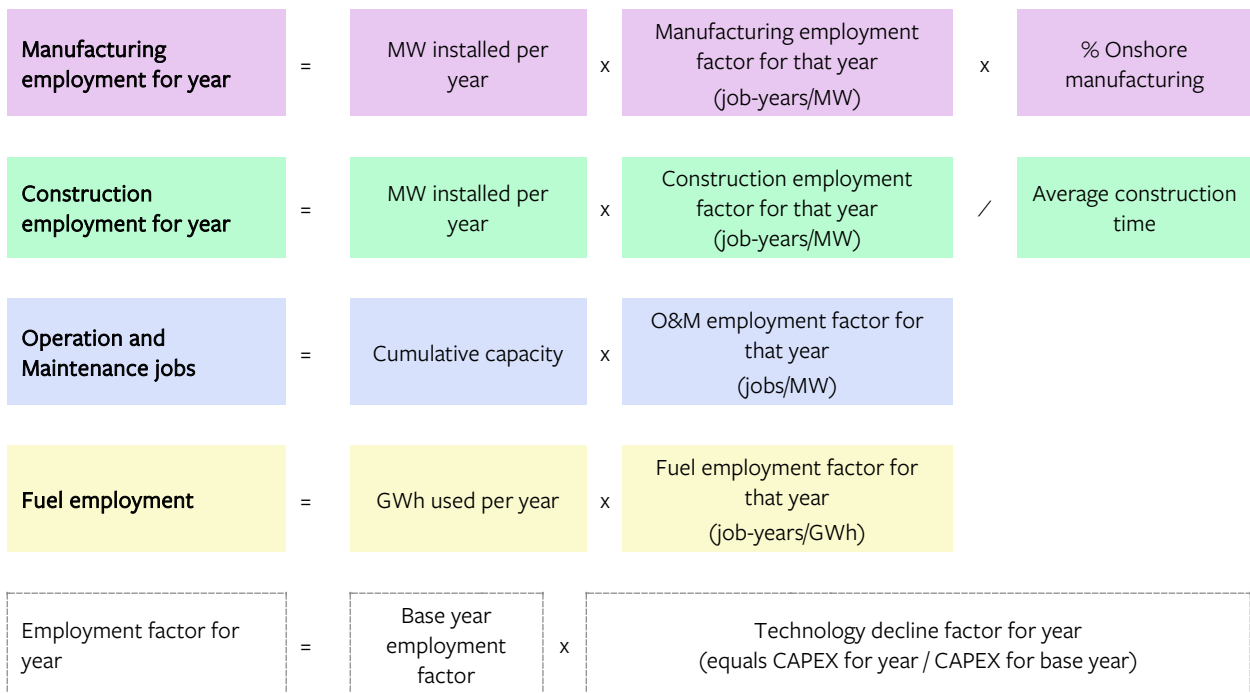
Manufacturing employment for year = MW installed per year x Manufacturing employment factor for that year (job-years/MW) x % Onshore manufacturing

Construction employment for year = MW installed per year x Construction employment factor for that year (job-years/MW) / Average construction time

Operation and Maintenance jobs = Cumulative capacity x O&M employment factor for that year (jobs/MW)

Fuel employment = GWh used per year x Fuel employment factor for that year (job-years/GWh)

Employment factor for year = Base year employment factor x Technology decline factor for year (equals CAPEX for year / CAPEX for base year)